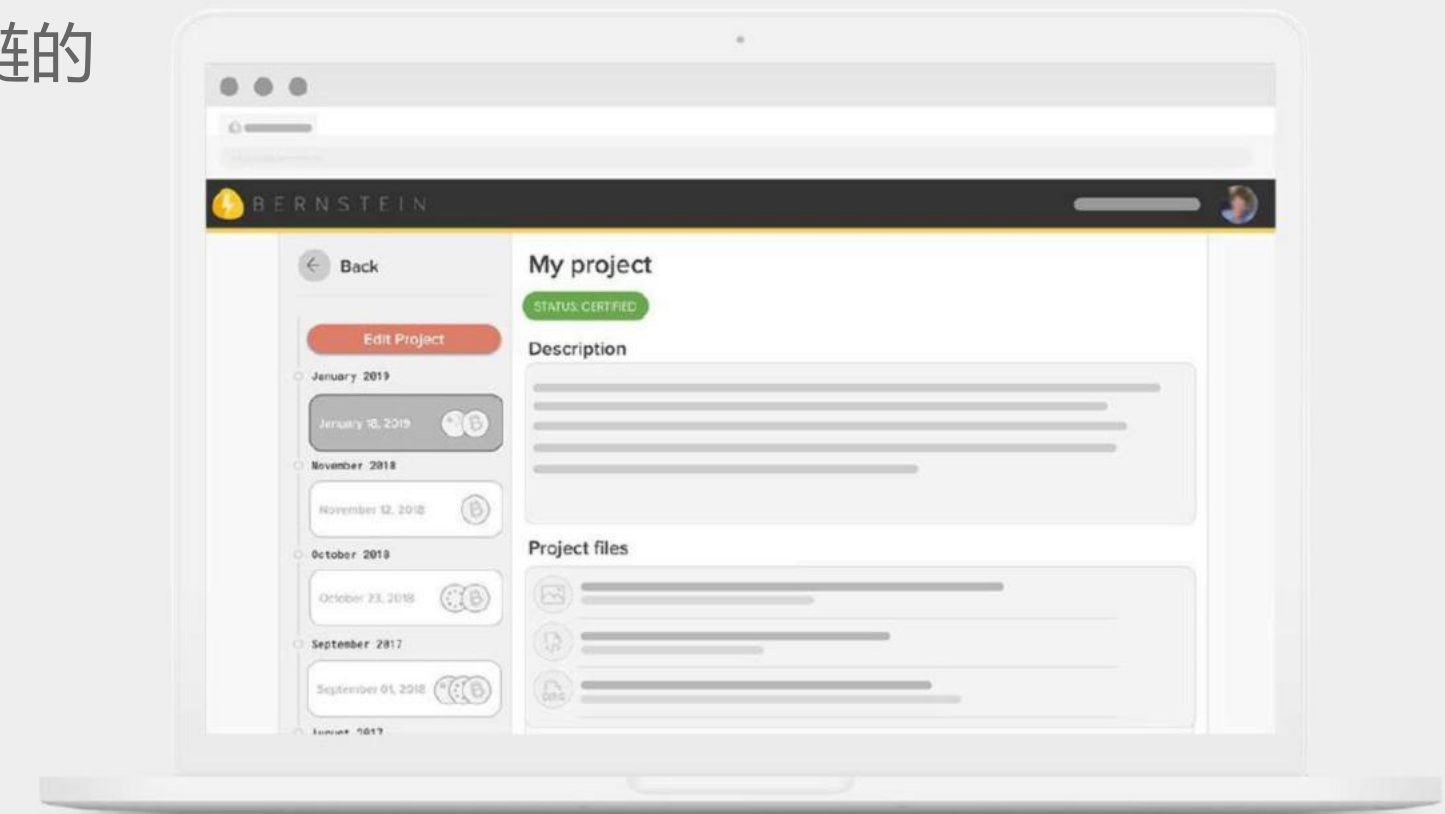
链的

BERNSTEIN

Back

Edit Project

January 2019

January 18, 2019

November 2018

November 12, 2018

October 2018

October 23, 2018

September 2017

September 01, 2018

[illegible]

My project

STATUS: CERTIFIED

Description

Project files